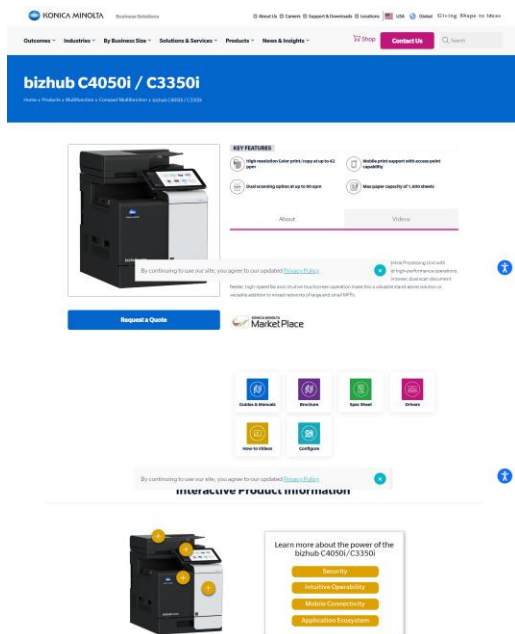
KONICA MINOLTA Business Solutions

About Us Careers Support & Downloads Locations USA Global Giving Shape to Ideas

Outcomes Industries By Business Size Solutions & Services Products News & Insights Shop Contact Us Search

bizhub C4050i / C3350i

Home > Products > Multifunction > Compact Multifunction > bizhub C4050i / C3350i

KEY FEATURES

High resolution Color print/copy at up to 42 ppm

Mobile print support with access point capability

Dual scanning option at up to 90 opm

Max paper capacity of 1,650 sheets

About

Videos

By continuing to use our site, you agree to our updated Privacy Policy.

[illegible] Processing Unit with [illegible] at high-performance operations, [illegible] document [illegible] high speed file and intuitive touchscreen operation make this a valuable stand alone solution or versatile addition to mixed networks of large and small MFPs.

Request a Quote

KONICA MINOLTA MarketPlace

Guides & Manuals

Brochure

Spec Sheet

Drivers

How-to Videos

Configure

By continuing to use our site, you agree to our updated Privacy Policy.

Interactive Product Information

Learn more about the power of the bizhub C4050i/C3350i

Security

Intuitive Operability

Mobile Connectivity

Application Ecosystem